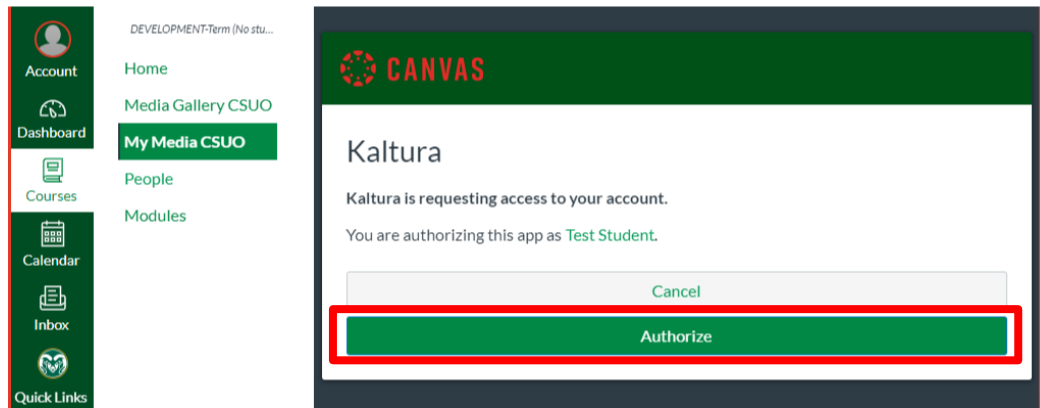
Account
Dashboard
Courses
Calendar
Inbox
Quick Links

DEVELOPMENT-Term (No stu...
Home
Media Gallery CSUO
My Media CSUO
People
Modules

CANVAS

Kaltura

Kaltura is requesting access to your account.

You are authorizing this app as Test Student.

Cancel

Authorize